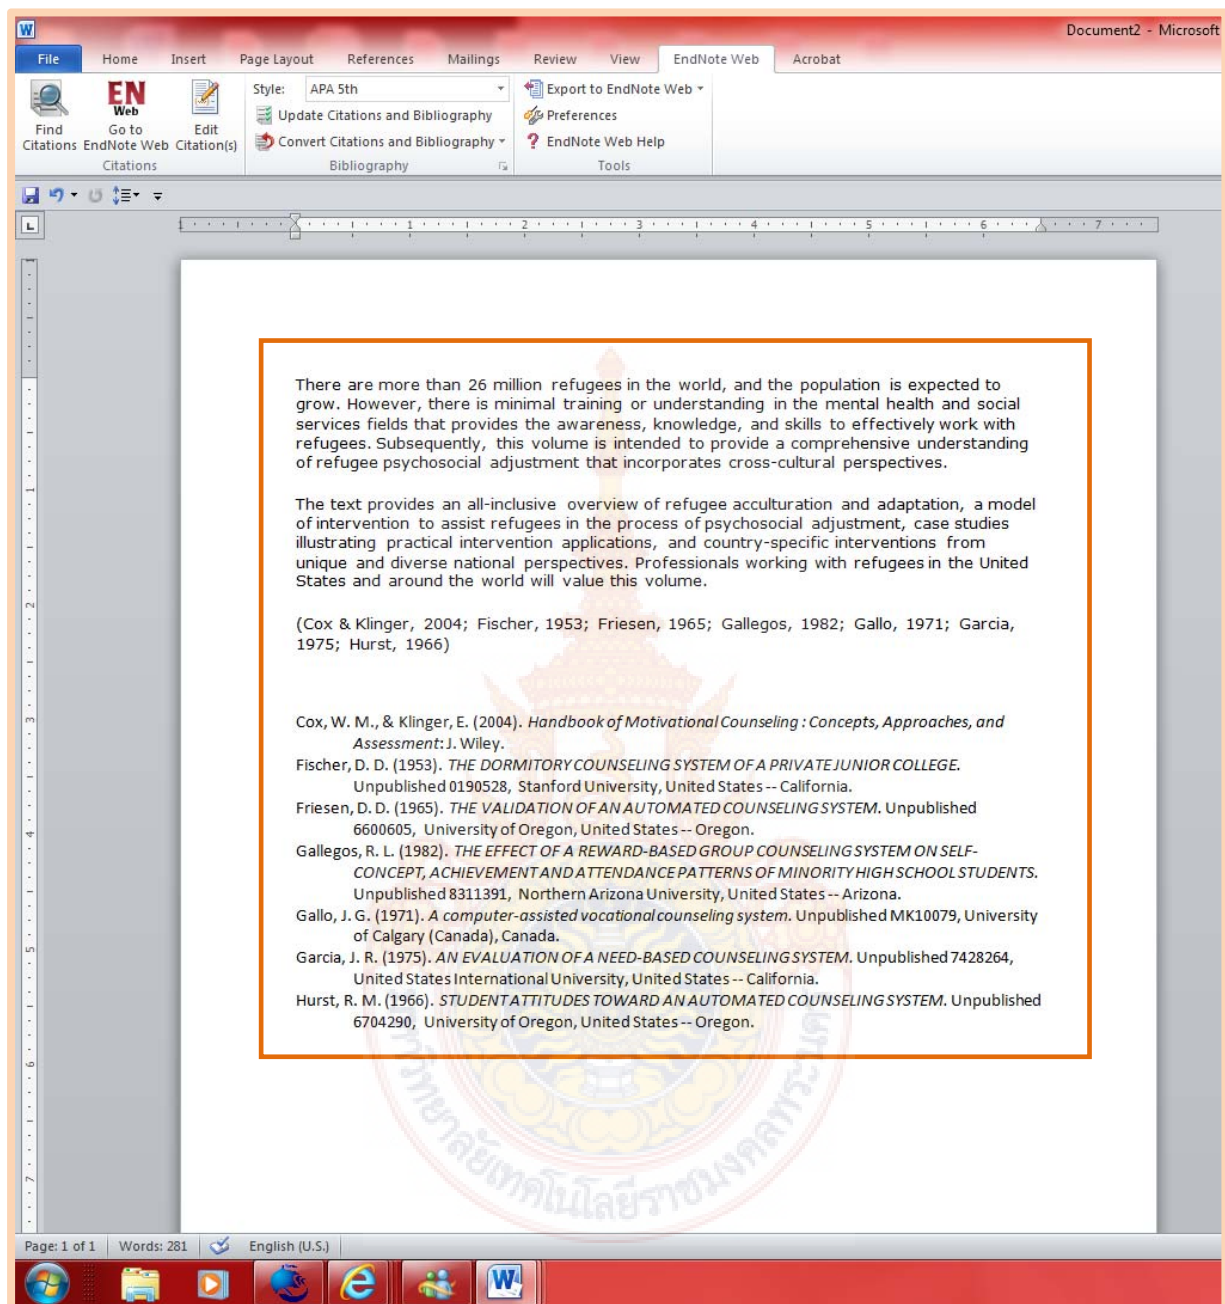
Document2 - Microsoft

File Home Insert Page Layout References Mailings Review View EndNote Web Acrobat

Find Citations
EN Web Go to EndNote Web
Edit Citation(s)
Citations

Style: APA 5th
Update Citations and Bibliography
Convert Citations and Bibliography
Bibliography

Export to EndNote Web
Preferences
EndNote Web Help
Tools

There are more than 26 million refugees in the world, and the population is expected to grow. However, there is minimal training or understanding in the mental health and social services fields that provides the awareness, knowledge, and skills to effectively work with refugees. Subsequently, this volume is intended to provide a comprehensive understanding of refugee psychosocial adjustment that incorporates cross-cultural perspectives.

The text provides an all-inclusive overview of refugee acculturation and adaptation, a model of intervention to assist refugees in the process of psychosocial adjustment, case studies illustrating practical intervention applications, and country-specific interventions from unique and diverse national perspectives. Professionals working with refugees in the United States and around the world will value this volume.

(Cox & Klinger, 2004; Fischer, 1953; Friesen, 1965; Gallegos, 1982; Gallo, 1971; Garcia, 1975; Hurst, 1966)

Cox, W. M., & Klinger, E. (2004). *Handbook of Motivational Counseling : Concepts, Approaches, and Assessment*: J. Wiley.
Fischer, D. D. (1953). *THE DORMITORY COUNSELING SYSTEM OF A PRIVATE JUNIOR COLLEGE.* Unpublished 0190528, Stanford University, United States -- California.
Friesen, D. D. (1965). *THE VALIDATION OF AN AUTOMATED COUNSELING SYSTEM.* Unpublished 6600605, University of Oregon, United States -- Oregon.
Gallegos, R. L. (1982). *THE EFFECT OF A REWARD-BASED GROUP COUNSELING SYSTEM ON SELF-CONCEPT, ACHIEVEMENT AND ATTENDANCE PATTERNS OF MINORITY HIGH SCHOOL STUDENTS.* Unpublished 8311391, Northern Arizona University, United States -- Arizona.
Gallo, J. G. (1971). *A computer-assisted vocational counseling system.* Unpublished MK10079, University of Calgary (Canada), Canada.
Garcia, J. R. (1975). *AN EVALUATION OF A NEED-BASED COUNSELING SYSTEM.* Unpublished 7428264, United States International University, United States -- California.
Hurst, R. M. (1966). *STUDENT ATTITUDES TOWARD AN AUTOMATED COUNSELING SYSTEM.* Unpublished 6704290, University of Oregon, United States -- Oregon.

Page: 1 of 1 Words: 281 English (U.S.)